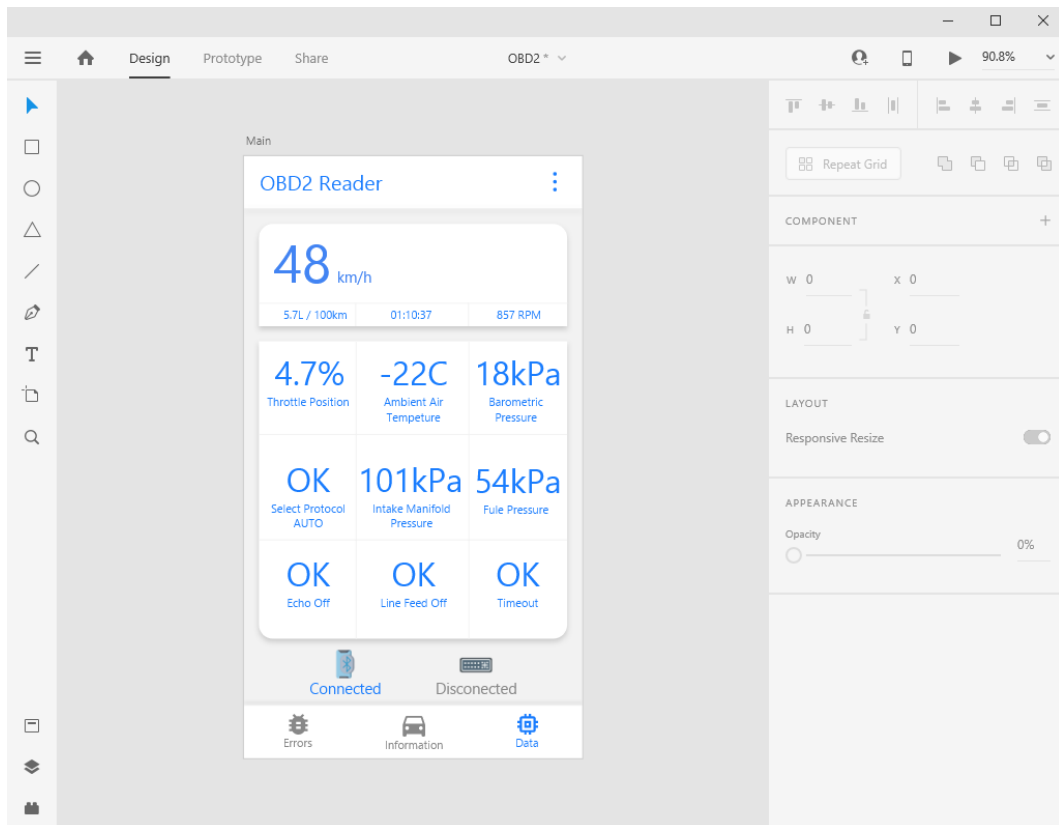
Design Prototype Share OBD2 * 90.8%

Main

OBD2 Reader

48 km/h

5.7L / 100km 01:10:37 857 RPM

4.7% Throttle Position

-22C Ambient Air Tempeture

18kPa Barometric Pressure

OK Select Protocol AUTO

101kPa Intake Manifold Pressure

54kPa Fule Pressure

OK Echo Off

OK Line Feed Off

OK Timeout

Connected Disconected

Errors Information Data

Repeat Grid

COMPONENT

W 0 X 0

H 0 Y 0

LAYOUT

Responsive Resize

APPEARANCE

Opacity 0%